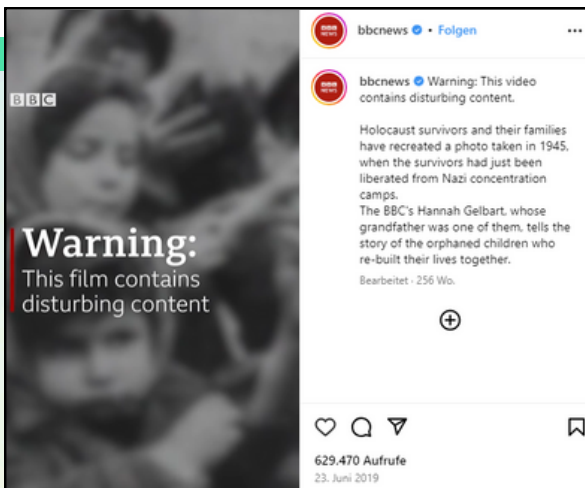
BBC

Warning:
This film contains disturbing content

BBC NEWS bbcnews • Folgen

BBC NEWS bbcnews Warning: This video contains disturbing content.

Holocaust survivors and their families have recreated a photo taken in 1945, when the survivors had just been liberated from Nazi concentration camps.
The BBC's Hannah Gelbart, whose grandfather was one of them, tells the story of the orphaned children who re-built their lives together.

Bearbeitet · 256 Wo.

629.470 Aufrufe
23. Juni 2019